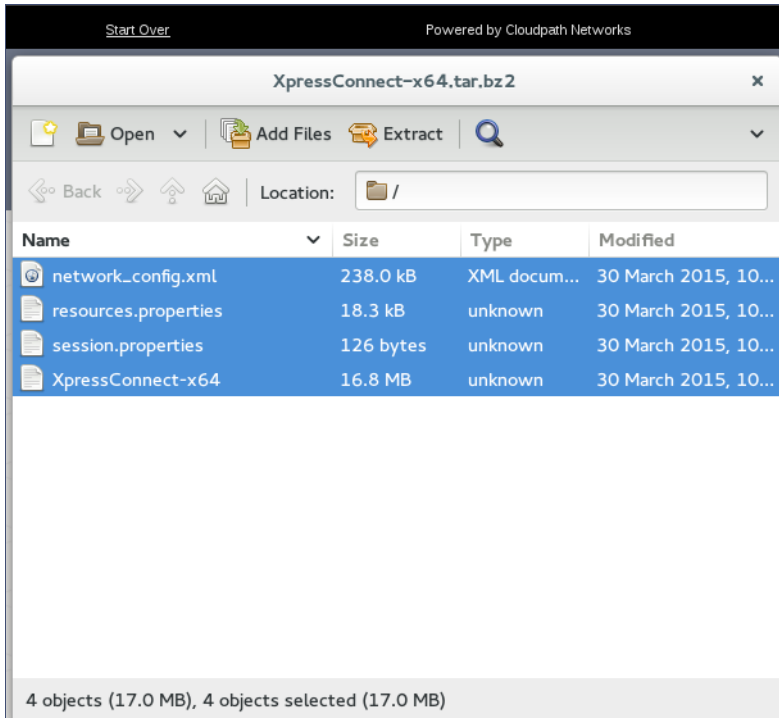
Start Over Powered by Cloudpath Networks

XpressConnect-x64.tar.bz2 ×

Open Add Files Extract

Back Location: /

| Name | Size | Type | Modified |
|---|---|---|---|
| network_config.xml | 238.0 kB | XML docum... | 30 March 2015, 10... |
| resources.properties | 18.3 kB | unknown | 30 March 2015, 10... |
| session.properties | 126 bytes | unknown | 30 March 2015, 10... |
| XpressConnect-x64 | 16.8 MB | unknown | 30 March 2015, 10... |

4 objects (17.0 MB), 4 objects selected (17.0 MB)